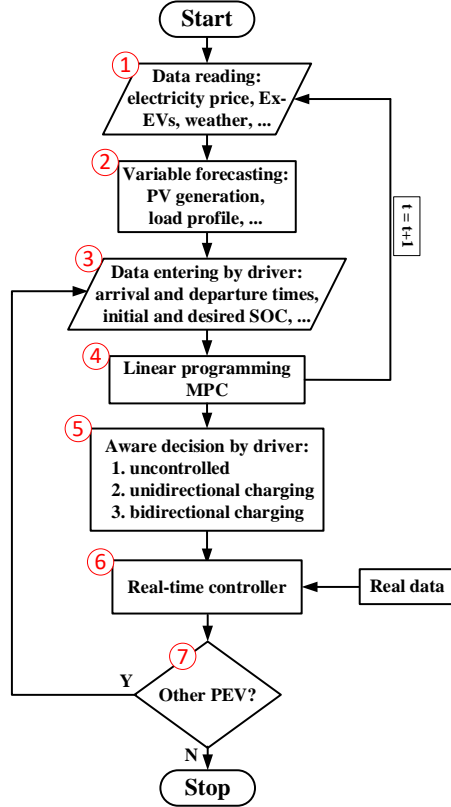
Start

1
Data reading: electricity price, Ex-EVs, weather, ...

2
Variable forecasting: PV generation, load profile, ...

t = t+1

3
Data entering by driver: arrival and departure times, initial and desired SOC, ...

4
Linear programming MPC

5
Aware decision by driver:
1. uncontrolled
2. unidirectional charging
3. bidirectional charging

6
Real-time controller

Real data

7
Y
Other PEV?
N

Stop